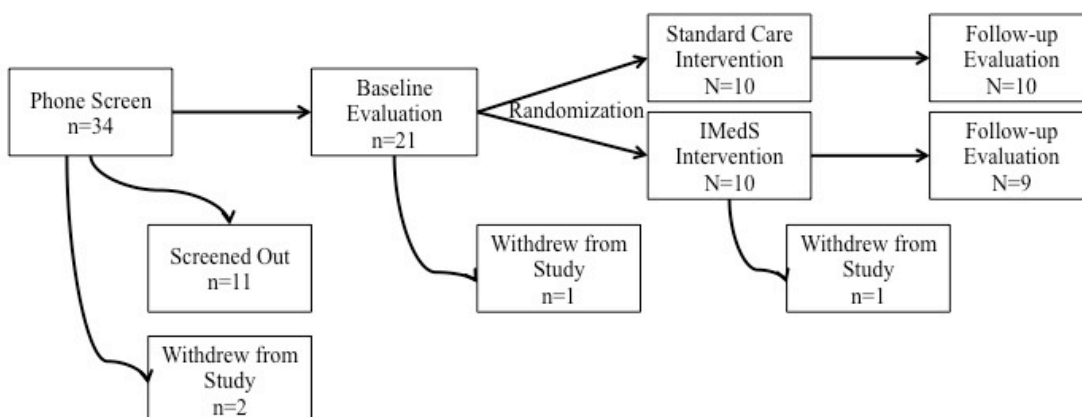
Phone Screen
n=34

Baseline Evaluation
n=21

Randomization

Standard Care Intervention
N=10

Follow-up Evaluation
N=10

IMedS Intervention
N=10

Follow-up Evaluation
N=9

Screened Out
n=11

Withdrew from Study
n=1

Withdrew from Study
n=1

Withdrew from Study
n=2